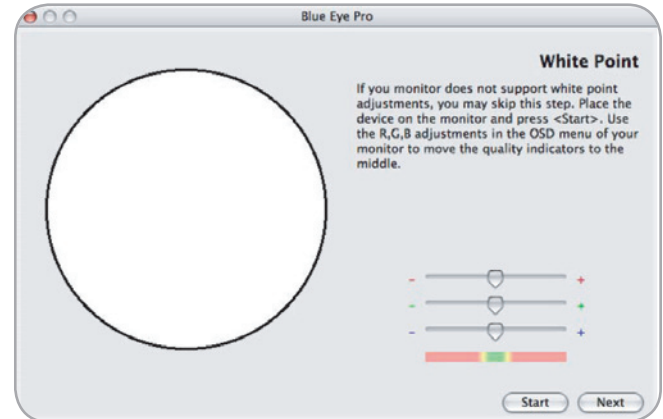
Blue Eye Pro

White Point

If you monitor does not support white point adjustments, you may skip this step. Place the device on the monitor and press <Start>. Use the R,G,B adjustments in the OSD menu of your monitor to move the quality indicators to the middle.

-
+
-
+
-
+

Start
Next